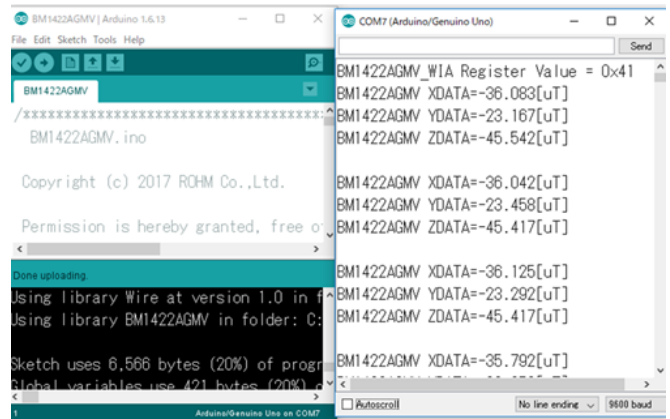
BM1422AGMV | Arduino 1.6.13
File Edit Sketch Tools Help
BM1422AGMV
/*****************************
BM1422AGMV.ino

Copyright (c) 2017 ROHM Co.,Ltd.

Permission is hereby granted, free o
Done uploading.
Using library Wire at version 1.0 in f
Using library BM1422AGMV in folder: C:

Sketch uses 6,566 bytes (20%) of progr
Global variables use 421 bytes (20%) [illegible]
1
Arduino/Genuino Uno on COM7

COM7 (Arduino/Genuino Uno)
Send
BM1422AGMV_WIA Register Value = 0x41
BM1422AGMV XDATA=-36.083[uT]
BM1422AGMV YDATA=-23.167[uT]
BM1422AGMV ZDATA=-45.542[uT]

BM1422AGMV XDATA=-36.042[uT]
BM1422AGMV YDATA=-23.458[uT]
BM1422AGMV ZDATA=-45.417[uT]

BM1422AGMV XDATA=-36.125[uT]
BM1422AGMV YDATA=-23.292[uT]
BM1422AGMV ZDATA=-45.417[uT]

BM1422AGMV XDATA=-35.792[uT]
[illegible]
Autoscroll
No line ending
9600 baud